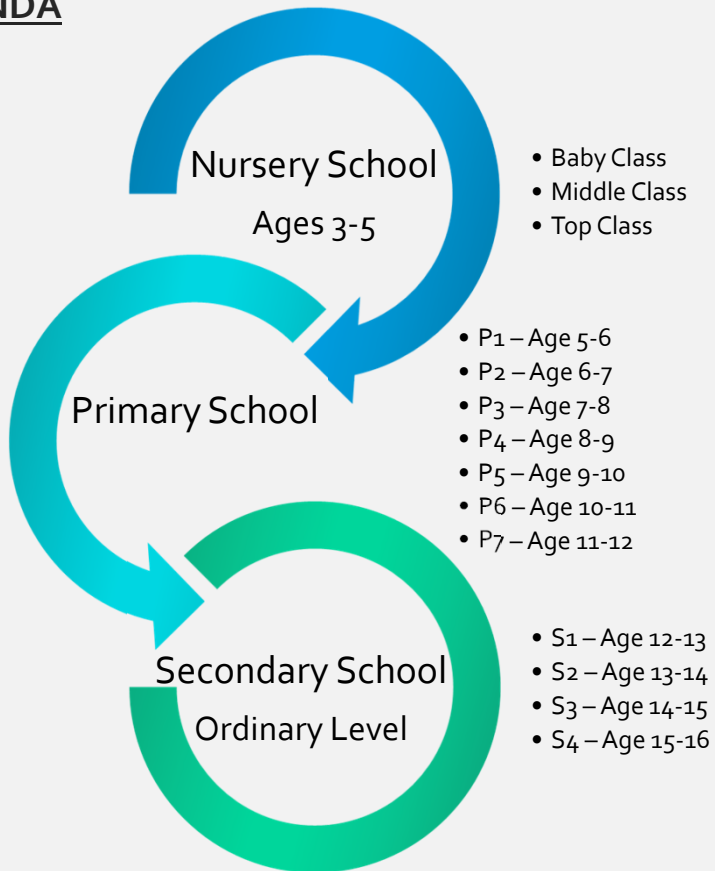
NDA

Nursery School
Ages 3-5

- Baby Class
- Middle Class
- Top Class

Primary School

- P1 – Age 5-6
- P2 – Age 6-7
- P3 – Age 7-8
- P4 – Age 8-9
- P5 – Age 9-10
- P6 – Age 10-11
- P7 – Age 11-12

Secondary School
Ordinary Level

- S1 – Age 12-13
- S2 – Age 13-14
- S3 – Age 14-15
- S4 – Age 15-16